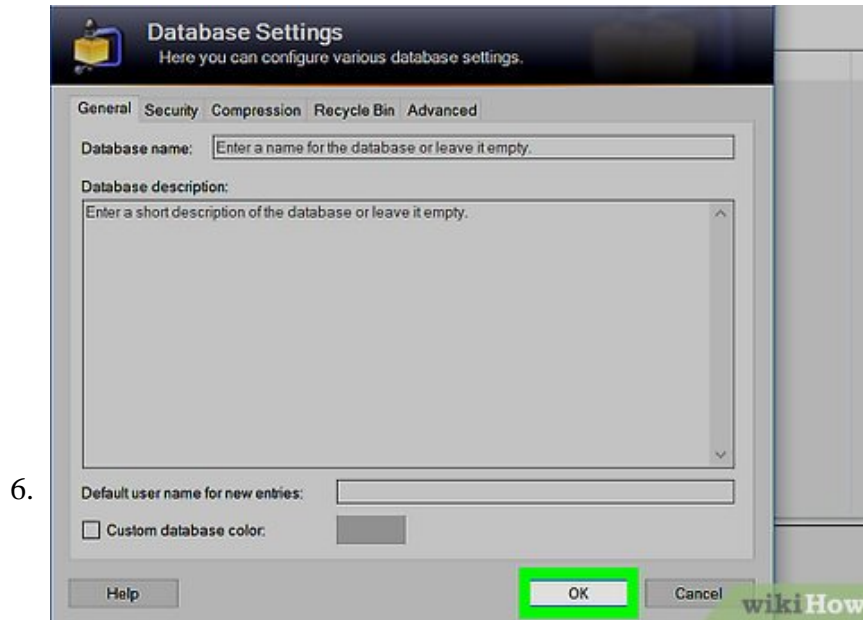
Database Settings
Here you can configure various database settings.

General Security Compression Recycle Bin Advanced

Database name: Enter a name for the database or leave it empty.

Database description:

Enter a short description of the database or leave it empty.

6.

Default user name for new entries:

Custom database color:

Help

OK

Cancel

wikiHow